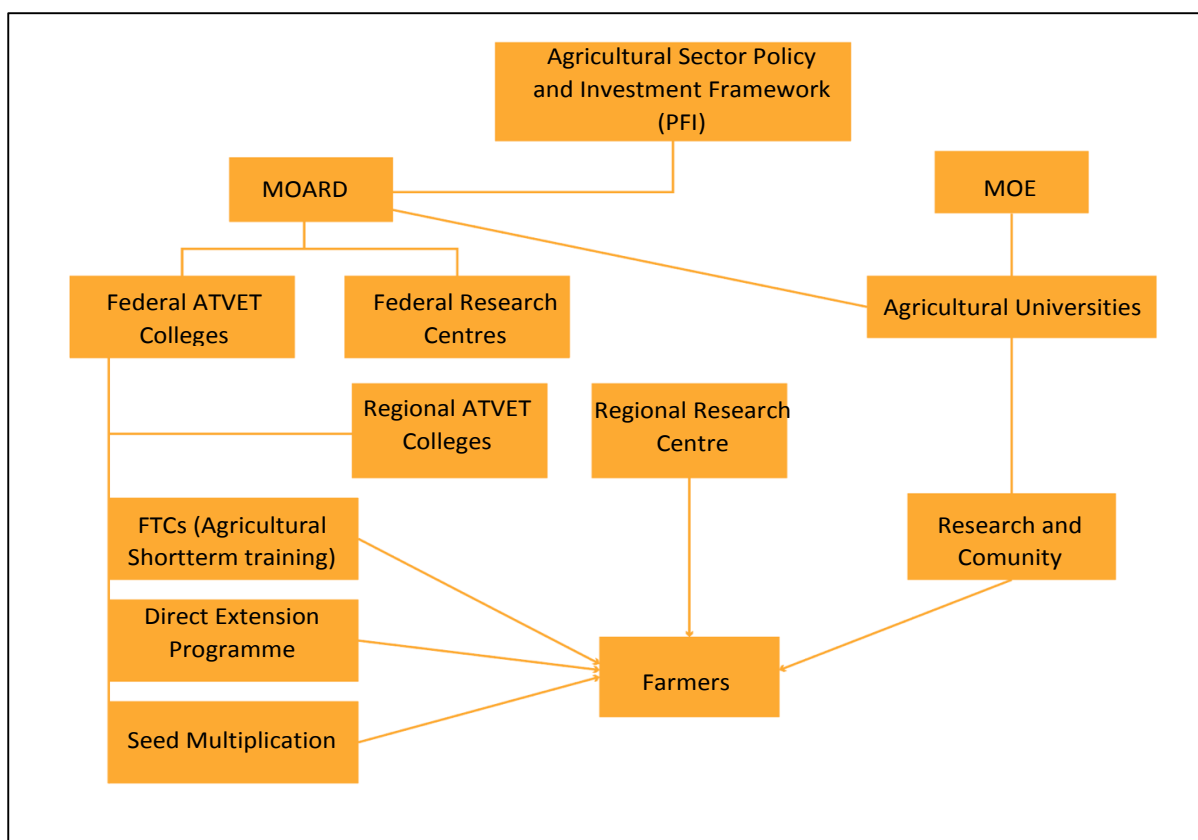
Agricultural Sector Policy and Investment Framework (PFI)

MOARD

MOE

Federal ATVET Colleges

Federal Research Centres

Agricultural Universities

Regional ATVET Colleges

Regional Research Centre

FTCs (Agricultural Shortterm training)

Research and Comunity

Direct Extension Programme

Farmers

Seed Multiplication